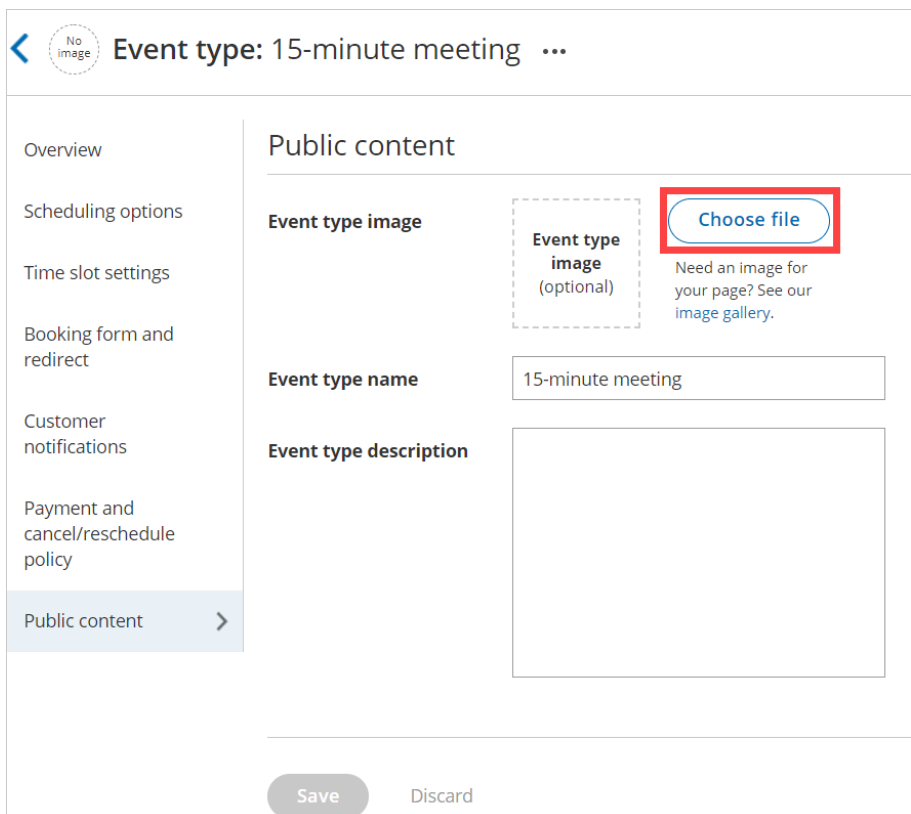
No image

Event type: 15-minute meeting ...

Overview

Scheduling options

Time slot settings

Booking form and redirect

Customer notifications

Payment and cancel/reschedule policy

Public content

Public content

Event type image

Event type image (optional)

Choose file

Need an image for your page? See our image gallery.

Event type name

15-minute meeting

Event type description

Save

Discard